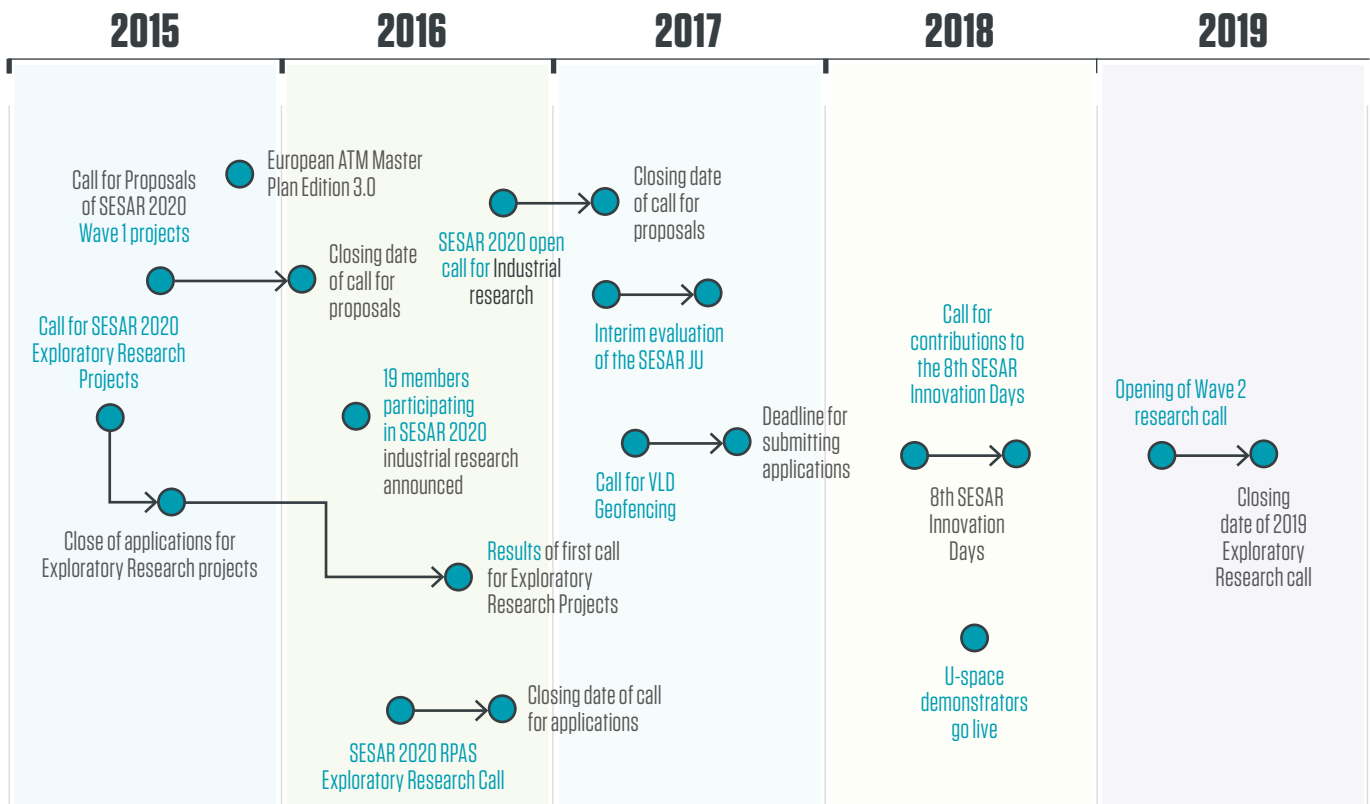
2015

2016

2017

2018

2019

Call for Proposals of SESAR 2020 Wave 1 projects

European ATM Master Plan Edition 3.0

Closing date of call for proposals

Call for SESAR 2020 Exploratory Research Projects

Close of applications for Exploratory Research projects

19 members participating in SESAR 2020 industrial research announced

SESAR 2020 open call for Industrial research

Closing date of call for proposals

Interim evaluation of the SESAR JU

Results of first call for Exploratory Research Projects

Call for VLD Geofencing

Deadline for submitting applications

Closing date of call for applications

SESAR 2020 RPAS Exploratory Research Call

Call for contributions to the 8th SESAR Innovation Days

8th SESAR Innovation Days

U-space demonstrators go live

Opening of Wave 2 research call

Closing date of 2019 Exploratory Research call